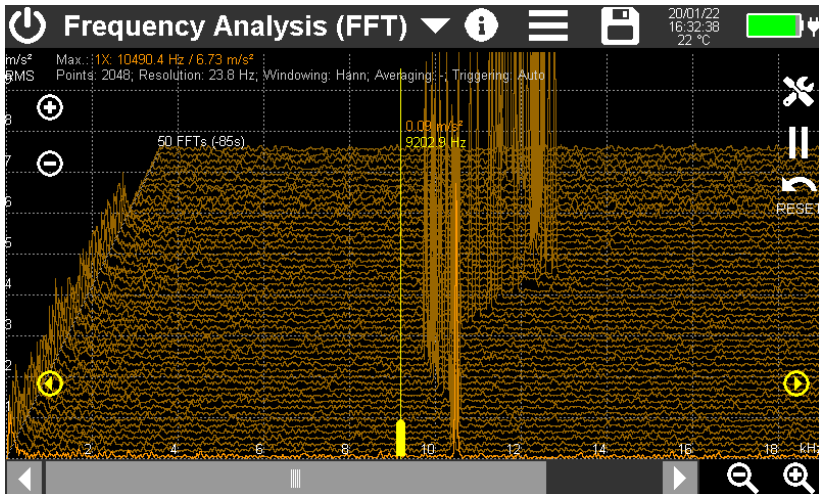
Frequency Analysis (FFT)

20/01/22
16:32:38
22 °C

m/s²
RMS

Max.: 1X: 10490.4 Hz / 6.73 m/s²
Points: 2048; Resolution: 23.8 Hz; Windowing: Hann; Averaging: -; Triggering: Auto

9
8
7
6
5
4
3
2
1

50 FFTs (-85s)

0.09 m/s²
9202.9 Hz

RESET

2
4
6
8
10
12
14
16
18
kHz